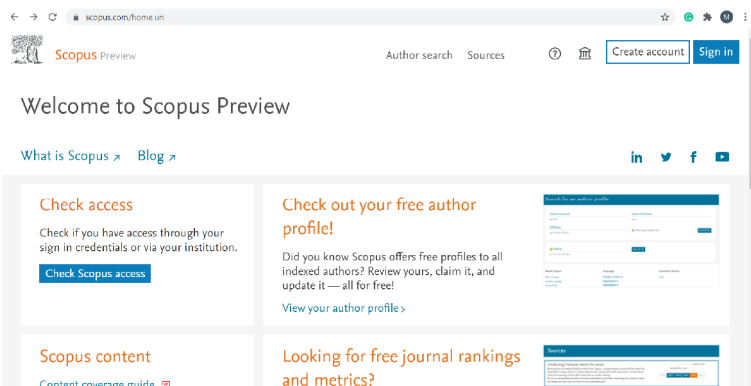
scopus.com/home.uri

M

Scopus Preview

Author search Sources

Create account Sign in

Welcome to Scopus Preview

What is Scopus ↗ Blog ↗

Check access

Check if you have access through your sign in credentials or via your institution.

Check Scopus access

Check out your free author profile!

Did you know Scopus offers free profiles to all indexed authors? Review yours, claim it, and update it — all for free!

View your author profile ›

Search for an author profile

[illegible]

Scopus content

Content coverage guide

Looking for free journal rankings and metrics?

Sources

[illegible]